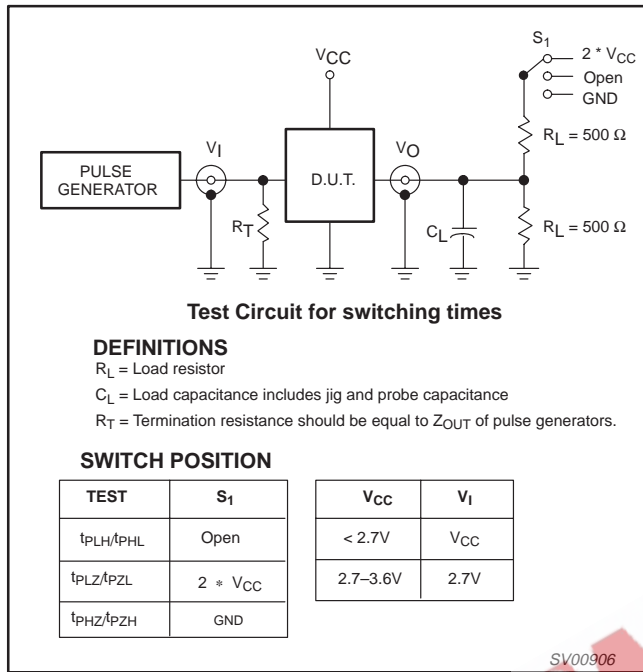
$S_1$
$2 * V_{CC}$
Open
GND

$V_{CC}$

$V_I$

PULSE GENERATOR

D.U.T.

$V_O$

$R_L = 500\ \Omega$

$R_T$

$C_L$

$R_L = 500\ \Omega$

**Test Circuit for switching times**

**DEFINITIONS**

$R_L$ = Load resistor

$C_L$ = Load capacitance includes jig and probe capacitance

$R_T$ = Termination resistance should be equal to $Z_{OUT}$ of pulse generators.

**SWITCH POSITION**

| TEST | $S_1$ |
|---|---|
| $t_{PLH}/t_{PHL}$ | Open |
| $t_{PLZ}/t_{PZL}$ | $2 * V_{CC}$ |
| $t_{PHZ}/t_{PZH}$ | GND |

| $V_{CC}$ | $V_I$ |
|---|---|
| < 2.7V | $V_{CC}$ |
| 2.7–3.6V | 2.7V |

SV00906